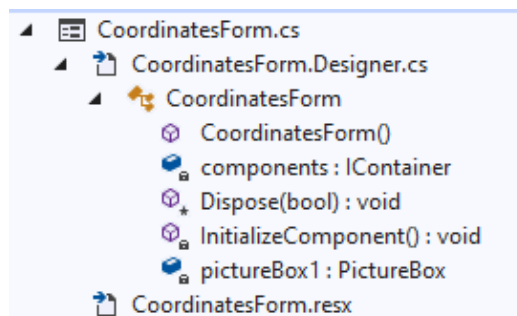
CoordinatesForm.cs
CoordinatesForm.Designer.cs
CoordinatesForm
CoordinatesForm()
components : IContainer
Dispose(bool) : void
InitializeComponent() : void
pictureBox1 : PictureBox
CoordinatesForm.resx